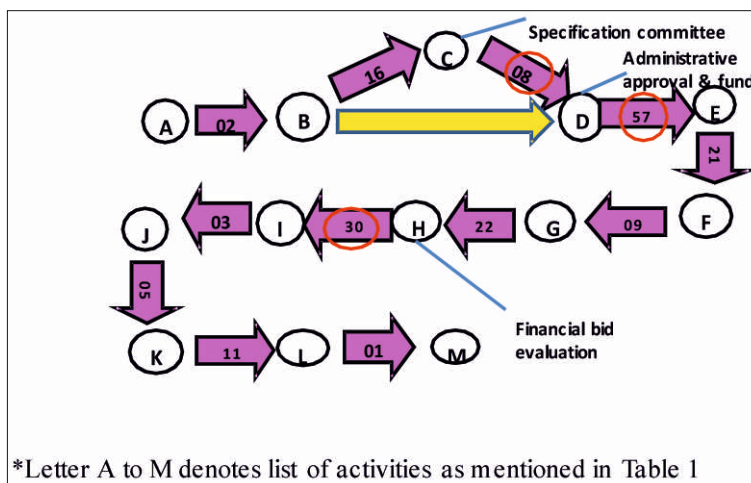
Specification committee

Administrative approval & fund

A 02 B 16 C 08 D 57 E 21 F 09 G 22 H 30 I 03 J 05 K 11 L 01 M

Financial bid evaluation

*Letter A to M denotes list of activities as mentioned in Table 1